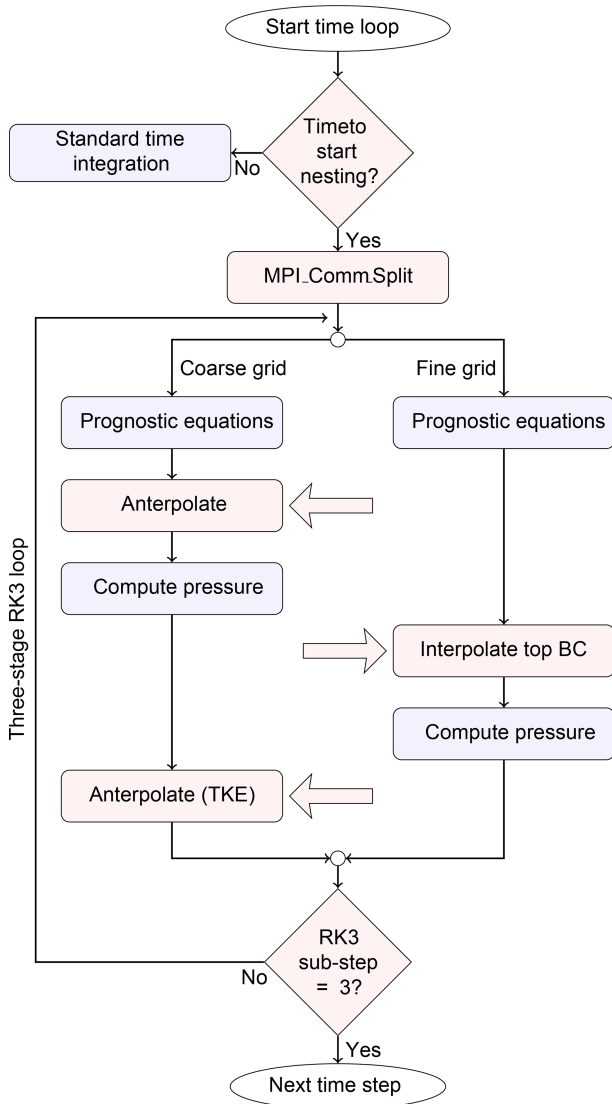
Start time loop

Standard time integration

No

Timeto start nesting?

Yes

MPI_CommSplit

Three-stage RK3 loop

Coarse grid

Fine grid

Prognostic equations

Prognostic equations

Anterpolate

Compute pressure

Interpolate top BC

Compute pressure

Anterpolate (TKE)

No

RK3 sub-step = 3?

Yes

Next time step